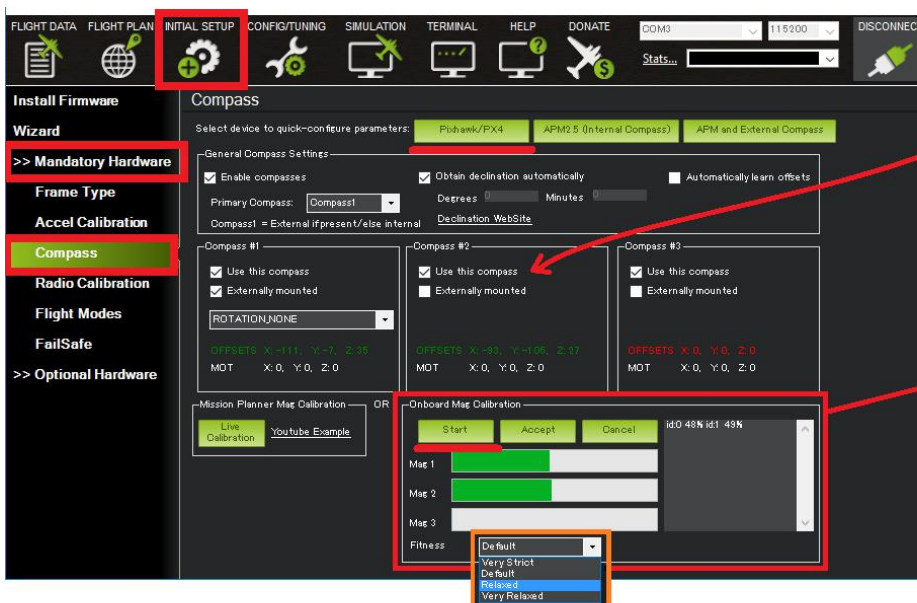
FLIGHT DATA FLIGHT PLAN INITIAL SETUP CONFIG/TUNING SIMULATION TERMINAL HELP DONATE

COM3 115200 Stats... DISCONNECT

Install Firmware
Wizard
>> Mandatory Hardware
Frame Type
Accel Calibration
Compass
Radio Calibration
Flight Modes
FailSafe
>> Optional Hardware

Compass

Select device to quick-configure parameters: Pixhawk/PX4 APM2.5 (Internal Compass) APM and External Compass

General Compass Settings
Enable compasses
Primary Compass: Compass1
Compass1 = External if present/else internal
Obtain declination automatically
Degrees 0 Minutes 0
Declination WebSite
Automatically learn offsets

Compass #1
Use this compass
Externally mounted
ROTATION_NONE
OFFSETS X: -111, Y: -7, Z: 35
MOT X: 0, Y: 0, Z: 0

Compass #2
Use this compass
Externally mounted
OFFSETS X: -93, Y: -106, Z: 27
MOT X: 0, Y: 0, Z: 0

Compass #3
Use this compass
Externally mounted
OFFSETS X: 0, Y: 0, Z: 0
MOT X: 0, Y: 0, Z: 0

Mission Planner Mag Calibration
Live Calibration Youtube Example
OR
Onboard Mag Calibration
Start Accept Cancel
id:0 48% id:1 49%
Mag 1
Mag 2
Mag 3
Fitness Default
Very Strict
Default
Relaxed
Very Relaxed